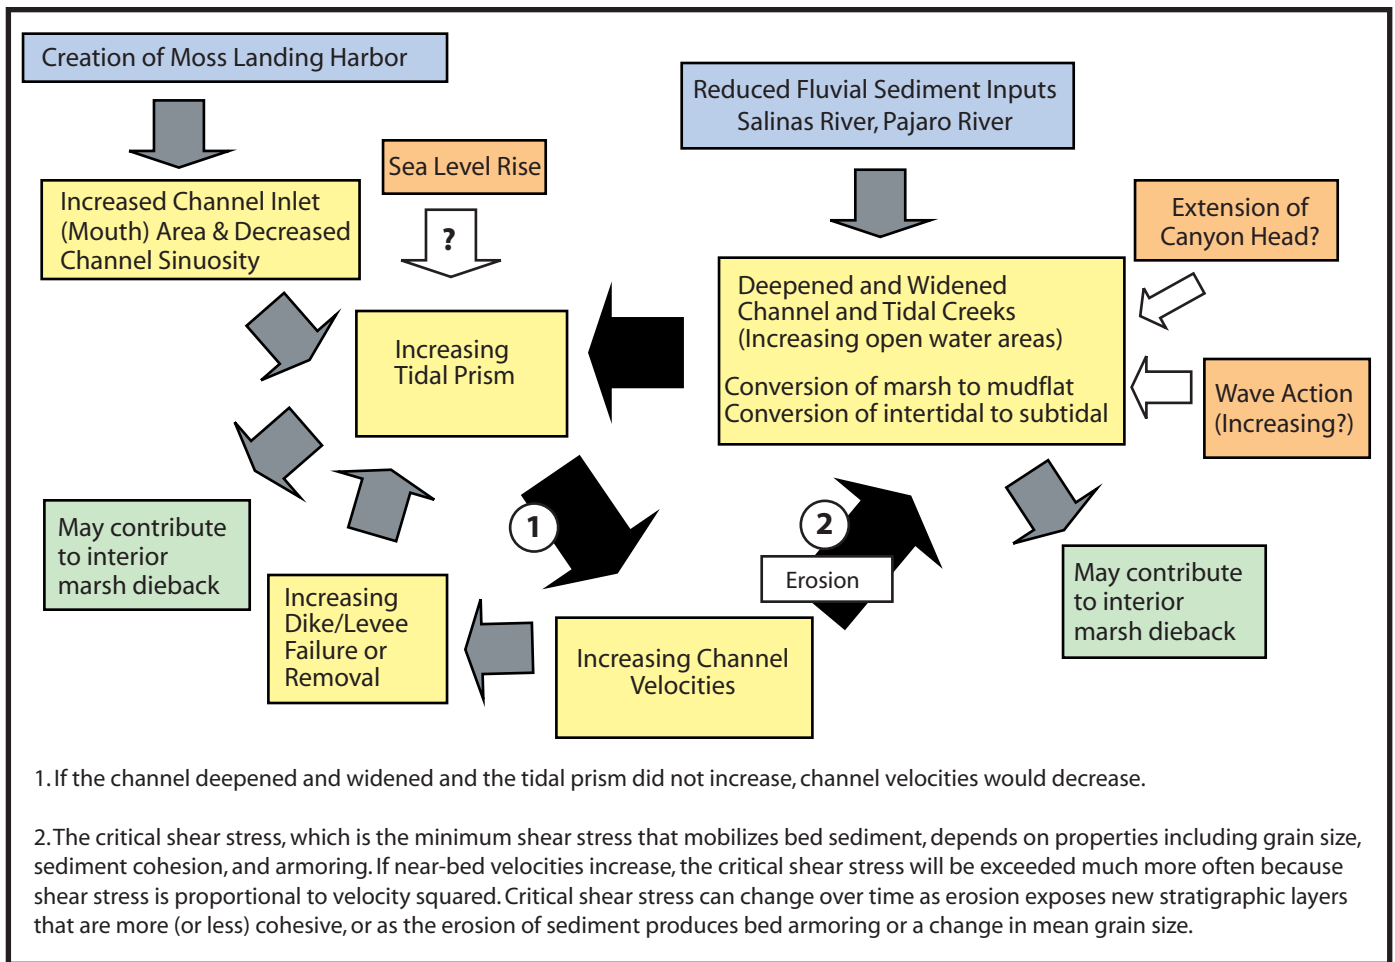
Creation of Moss Landing Harbor

Reduced Fluvial Sediment Inputs
Salinas River, Pajaro River

Sea Level Rise

?

Increased Channel Inlet (Mouth) Area & Decreased Channel Sinuosity

Extension of Canyon Head?

Increasing Tidal Prism

Deepened and Widened Channel and Tidal Creeks (Increasing open water areas)

Conversion of marsh to mudflat
Conversion of intertidal to subtidal

Wave Action (Increasing?)

May contribute to interior marsh dieback

1

2

Erosion

May contribute to interior marsh dieback

Increasing Dike/Levee Failure or Removal

Increasing Channel Velocities

1. If the channel deepened and widened and the tidal prism did not increase, channel velocities would decrease.

2. The critical shear stress, which is the minimum shear stress that mobilizes bed sediment, depends on properties including grain size, sediment cohesion, and armoring. If near-bed velocities increase, the critical shear stress will be exceeded much more often because shear stress is proportional to velocity squared. Critical shear stress can change over time as erosion exposes new stratigraphic layers that are more (or less) cohesive, or as the erosion of sediment produces bed armoring or a change in mean grain size.